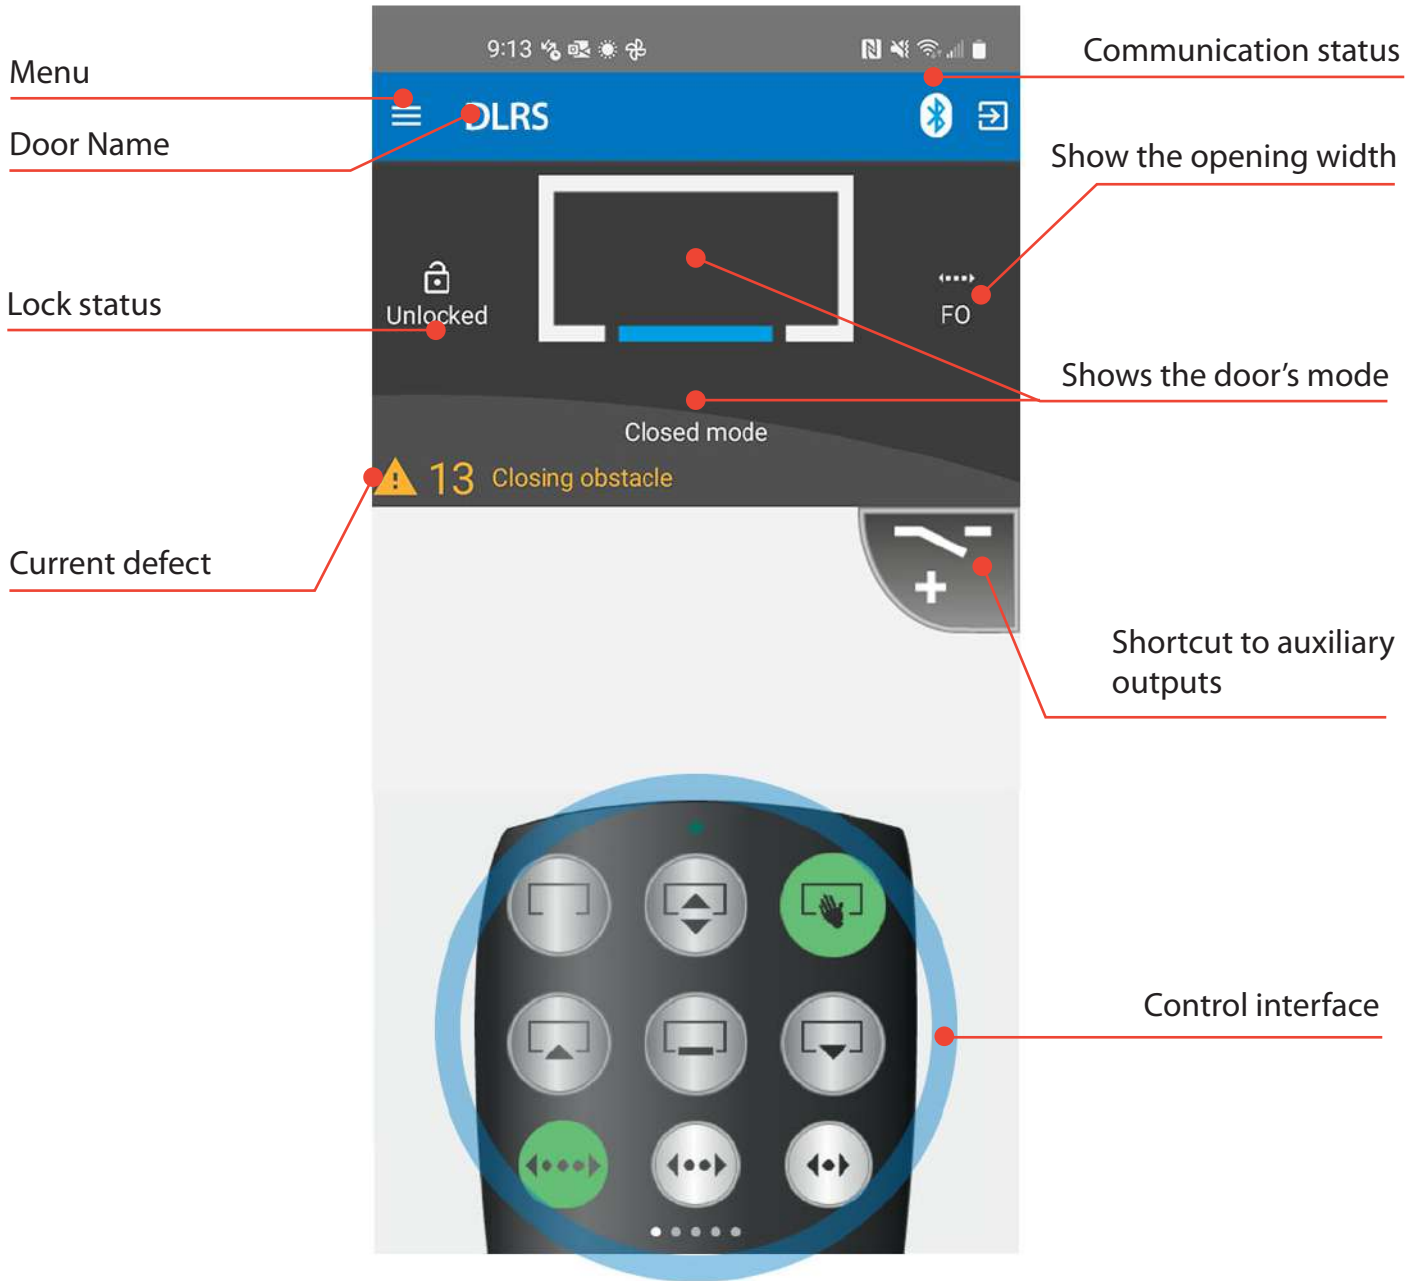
Menu

Door Name

9:13

DLRS

Communication status

Show the opening width

Lock status

Unlocked

FO

Shows the door’s mode

Closed mode

13 Closing obstacle

Current defect

Shortcut to auxiliary outputs

Control interface